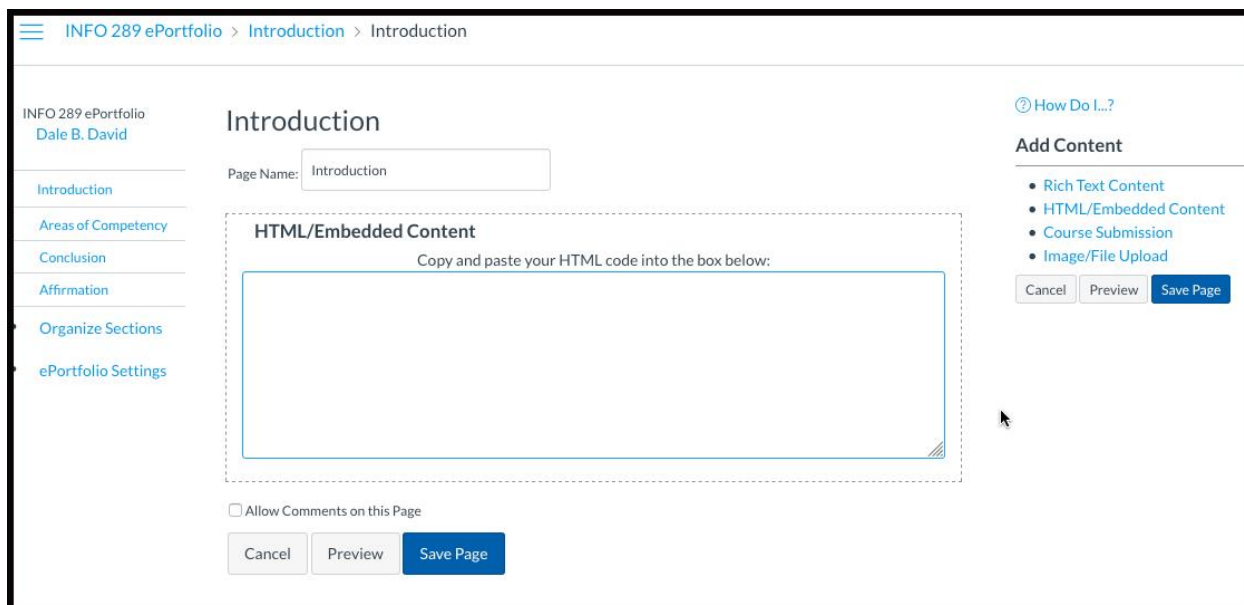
INFO 289 ePortfolio > Introduction > Introduction

INFO 289 ePortfolio
Dale B. David

Introduction
Areas of Competency
Conclusion
Affirmation
Organize Sections
ePortfolio Settings

Introduction

Page Name: Introduction

HTML/Embedded Content
Copy and paste your HTML code into the box below:

Allow Comments on this Page

Cancel Preview Save Page

How Do I...?

Add Content
• Rich Text Content
• HTML/Embedded Content
• Course Submission
• Image/File Upload

Cancel Preview Save Page